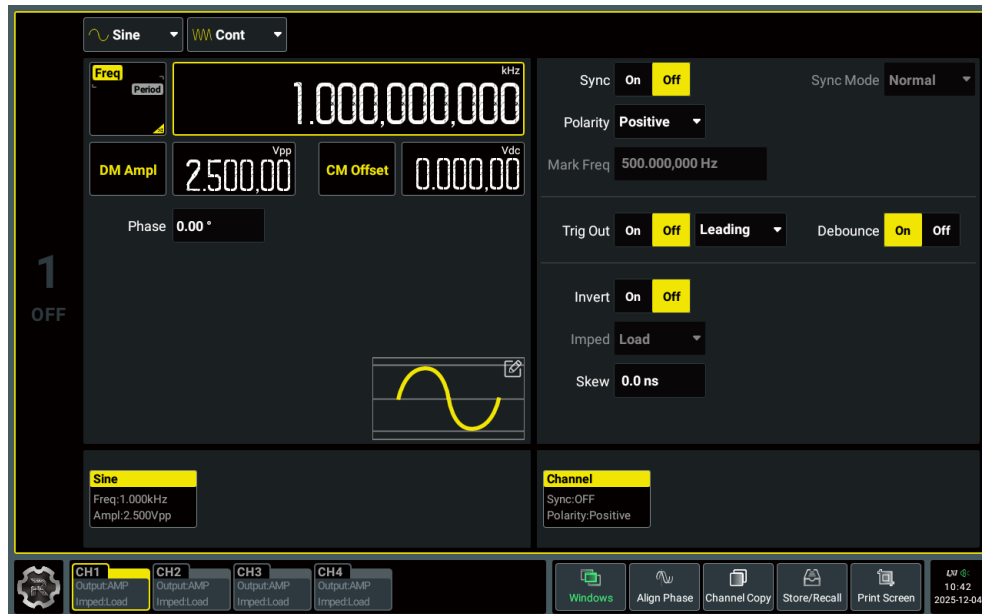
Sine
Cont

Freq
Period
kHz
1.000,000,000

DM Ampl
Vpp
2.500,00
CM Offset
Vdc
0.000,00

Phase 0.00 °

Sync On Off
Sync Mode Normal
Polarity Positive
Mark Freq 500.000,000 Hz

Trig Out On Off Leading
Debounce On Off

Invert On Off
Imped Load
Skew 0.0 ns

1
OFF

Sine
Freq:1.000kHz
Ampl:2.500Vpp

Channel
Sync:OFF
Polarity:Positive

CH1
Output:AMP
Imped:Load
CH2
Output:AMP
Imped:Load
CH3
Output:AMP
Imped:Load
CH4
Output:AMP
Imped:Load

Windows
Align Phase
Channel Copy
Store/Recall
Print Screen

LXI
10:42
2025-12-04